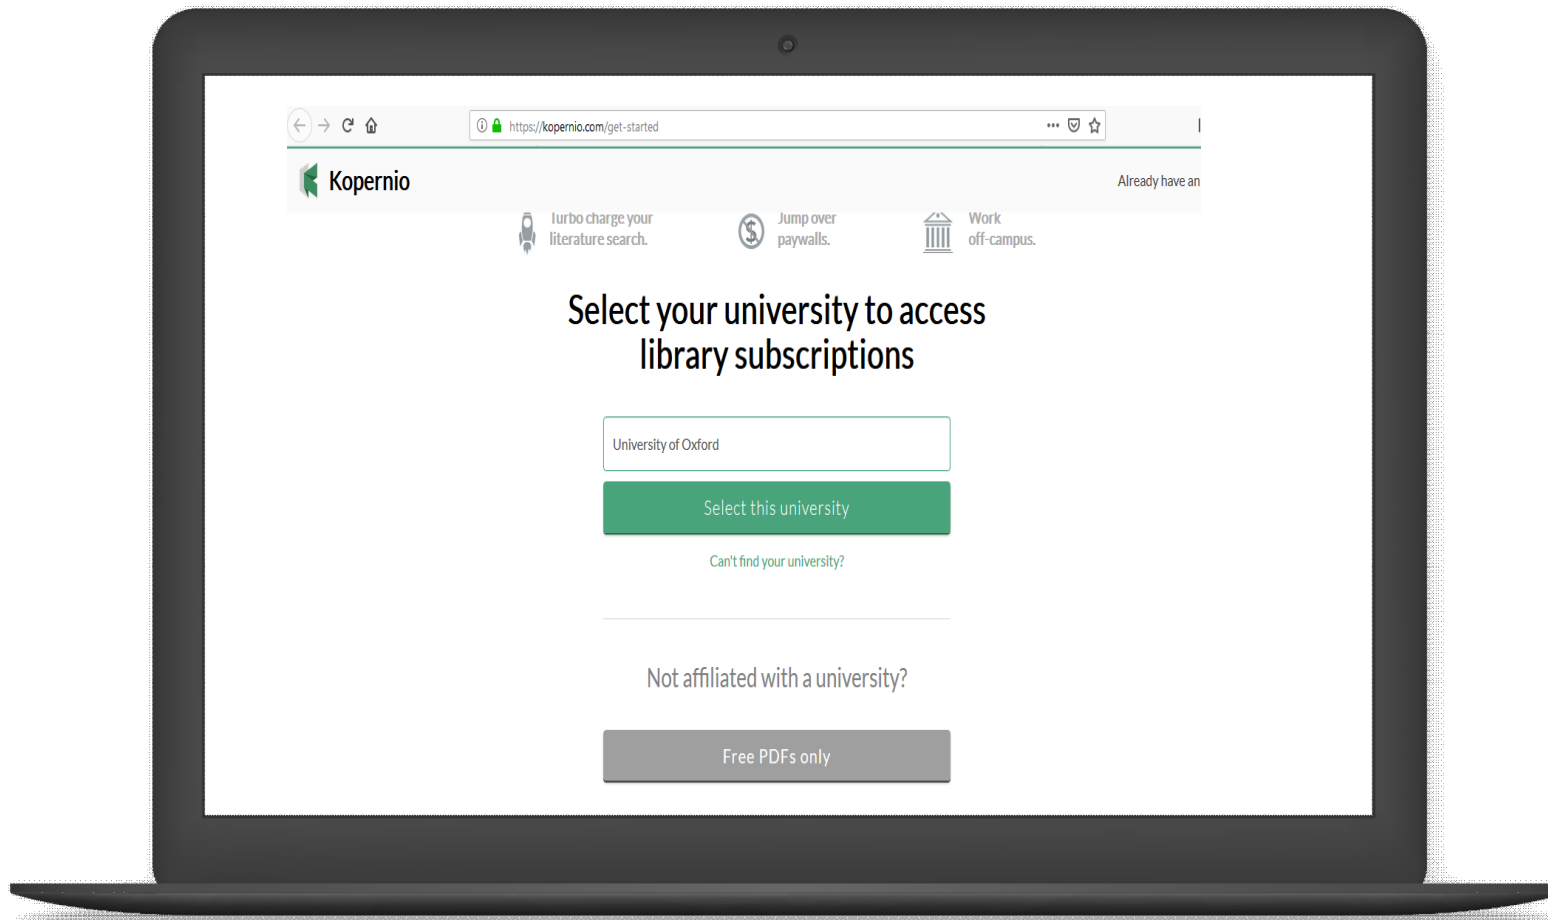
https://kopernio.com/get-started

Kopernio

Already have an

Turbo charge your literature search.

Jump over paywalls.

Work off-campus.

Select your university to access library subscriptions

University of Oxford

Select this university

Can't find your university?

Not affiliated with a university?

Free PDFs only